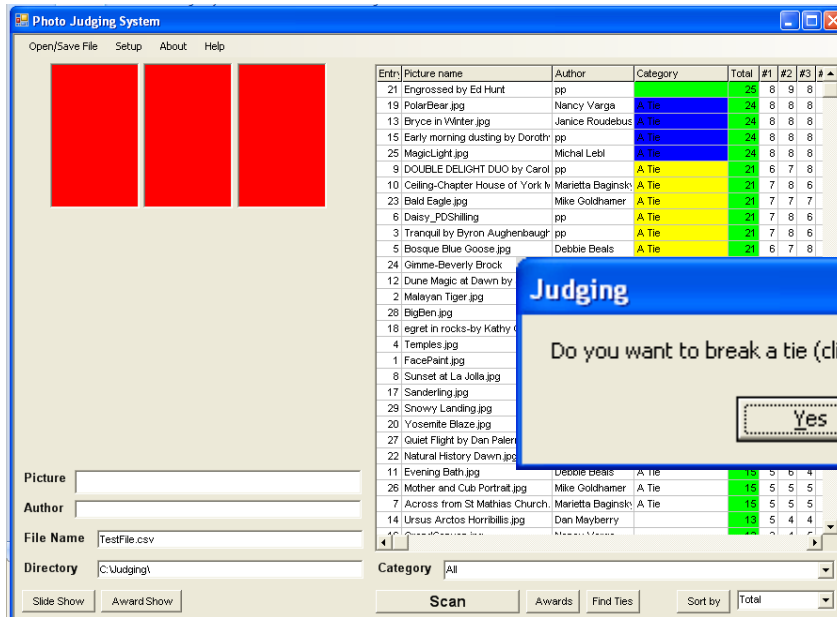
Photo Judging System

Open/Save File Setup About Help

| Entry | Picture name | Author | Category | Total | #1 | #2 | #3 |
|---|---|---|---|---|---|---|---|
| 21 | Engrossed by Ed Hunt | pp | | 25 | 8 | 9 | 8 |
| 19 | PolarBear.jpg | Nancy Varga | A Tie | 24 | 8 | 8 | 8 |
| 13 | Bryce in Winter.jpg | Janice Roudebus | A Tie | 24 | 8 | 8 | 8 |
| 15 | Early morning dusting by Doroth | pp | A Tie | 24 | 8 | 8 | 8 |
| 25 | MagicLight.jpg | Michal Lebl | A Tie | 24 | 8 | 8 | 8 |
| 9 | DOUBLE DELIGHT DUO by Carol | pp | A Tie | 21 | 6 | 7 | 8 |
| 10 | Ceiling-Chapter House of York M | Marietta Baginsky | A Tie | 21 | 7 | 8 | 6 |
| 23 | Bald Eagle.jpg | Mike Goldhamer | A Tie | 21 | 7 | 7 | 7 |
| 6 | Daisy_PDShilling | pp | A Tie | 21 | 7 | 8 | 6 |
| 3 | Tranquil by Byron Aughenbaugh | pp | A Tie | 21 | 7 | 8 | 6 |
| 5 | Bosque Blue Goose.jpg | Debbie Beals | A Tie | 21 | 6 | 7 | 8 |
| 24 | Gimme-Beverly Brock | | | | | | |
| 12 | Dune Magic at Dawn by | | | | | | |
| 2 | Malayan Tiger.jpg | | | | | | |
| 28 | BigBen.jpg | | | | | | |
| 18 | egret in rocks-by Kathy | | | | | | |
| 4 | Temples.jpg | | | | | | |
| 1 | FacePaint.jpg | | | | | | |
| 8 | Sunset at La Jolla.jpg | | | | | | |
| 17 | Sanderling.jpg | | | | | | |
| 29 | Snowy Landing.jpg | | | | | | |
| 20 | Yosemite Blaze.jpg | | | | | | |
| 27 | Quiet Flight by Dan Paler | | | | | | |
| 22 | Natural History Dawn.jpg | | | | | | |
| 11 | Evening Bath.jpg | Debbie Beals | A Tie | 15 | 5 | 6 | 4 |
| 26 | Mother and Cub Portrait.jpg | Mike Goldhamer | A Tie | 15 | 5 | 5 | 5 |
| 7 | Across from St Mathias Church. | Marietta Baginsky | A Tie | 15 | 5 | 5 | 5 |
| 14 | Ursus Arctos Horribillis.jpg | Dan Mayberry | | 13 | 5 | 4 | 4 |

Judging

Do you want to break a tie (cli

Yes

Picture
Author
File Name TestFile.csv
Directory C:\Judging\
Category All

Slide Show Award Show Scan Awards Find Ties Sort by Total